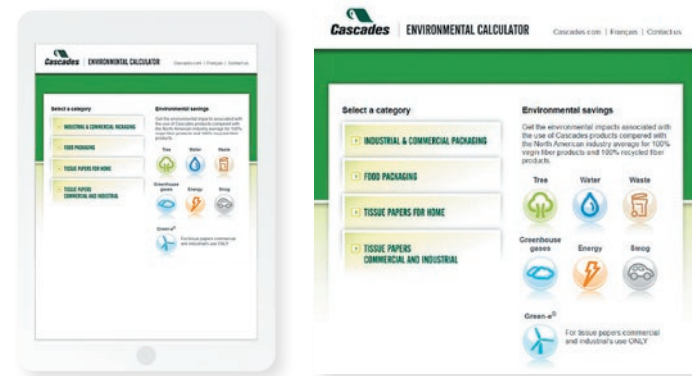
Cascades | ENVIRONMENTAL CALCULATOR

Cascades.com | Français | Contact us

Select a category

INDUSTRIAL & COMMERCIAL PACKAGING

FOOD PACKAGING

TISSUE PAPERS FOR HOME

TISSUE PAPERS COMMERCIAL AND INDUSTRIAL

Environmental savings

Get the environmental impacts associated with the use of Cascades products compared with the North American industry average for 100% virgin fiber products and 100% recycled fiber products.

Tree

Water

Waste

Greenhouse gases

Energy

Smog

Green-e®

For tissue papers commercial and industrial use ONLY

Cascades | ENVIRONMENTAL CALCULATOR

Cascades.com | Français | Contact us

Select a category

INDUSTRIAL & COMMERCIAL PACKAGING

FOOD PACKAGING

TISSUE PAPERS FOR HOME

TISSUE PAPERS COMMERCIAL AND INDUSTRIAL

Environmental savings

Get the environmental impacts associated with the use of Cascades products compared with the North American industry average for 100% virgin fiber products and 100% recycled fiber products.

Tree

Water

Waste

Greenhouse gases

Energy

Smog

Green-e®

For tissue papers commercial and industrial use ONLY